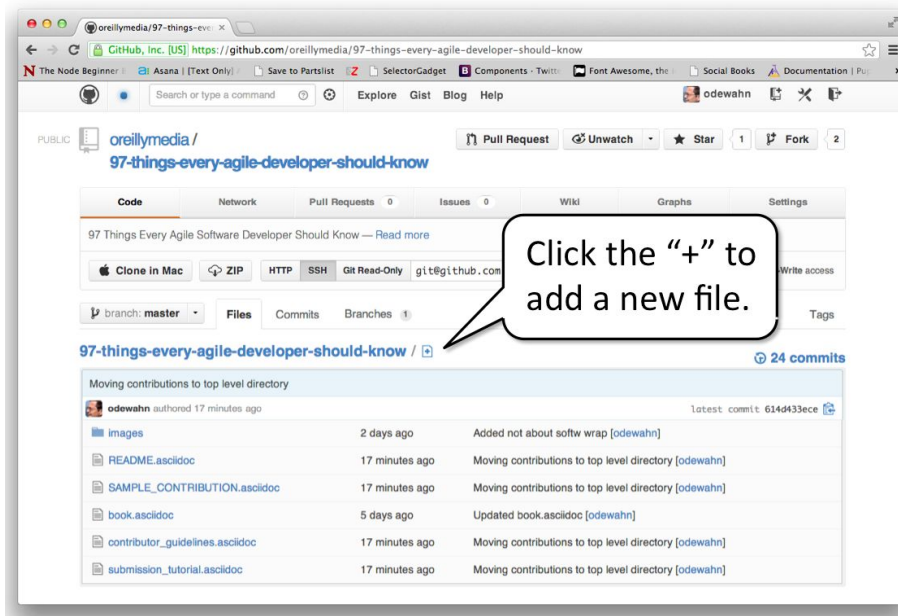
oreillymedia/97-things-eve ×

GitHub, Inc. [US] https://github.com/oreillymedia/97-things-every-agile-developer-should-know

The Node Beginner | Asana | [Text Only] | Save to Partslist | Z | SelectorGadget | Components · Twitt | Font Awesome, the | Social Books | Documentation | Pu

Search or type a command | Explore | Gist | Blog | Help | odewahn

PUBLIC | oreillymedia / 97-things-every-agile-developer-should-know

Pull Request | Unwatch | Star | 1 | Fork | 2

Code | Network | Pull Requests 0 | Issues 0 | Wiki | Graphs | Settings

97 Things Every Agile Software Developer Should Know — Read more

Clone in Mac | ZIP | HTTP | SSH | Git Read-Only | git@github.com | -Write access

Click the "+" to add a new file.

branch: master | Files | Commits | Branches 1 | Tags

97-things-every-agile-developer-should-know /

24 commits

Moving contributions to top level directory

odewahn authored 17 minutes ago | latest commit 614d433ece

| | | |
|---|---|---|
| images | 2 days ago | Added not about softw wrap [odewahn] |
| README.asciidoc | 17 minutes ago | Moving contributions to top level directory [odewahn] |
| SAMPLE_CONTRIBUTION.asciidoc | 17 minutes ago | Moving contributions to top level directory [odewahn] |
| book.asciidoc | 5 days ago | Updated book.asciidoc [odewahn] |
| contributor_guidelines.asciidoc | 17 minutes ago | Moving contributions to top level directory [odewahn] |
| submission_tutorial.asciidoc | 17 minutes ago | Moving contributions to top level directory [odewahn] |